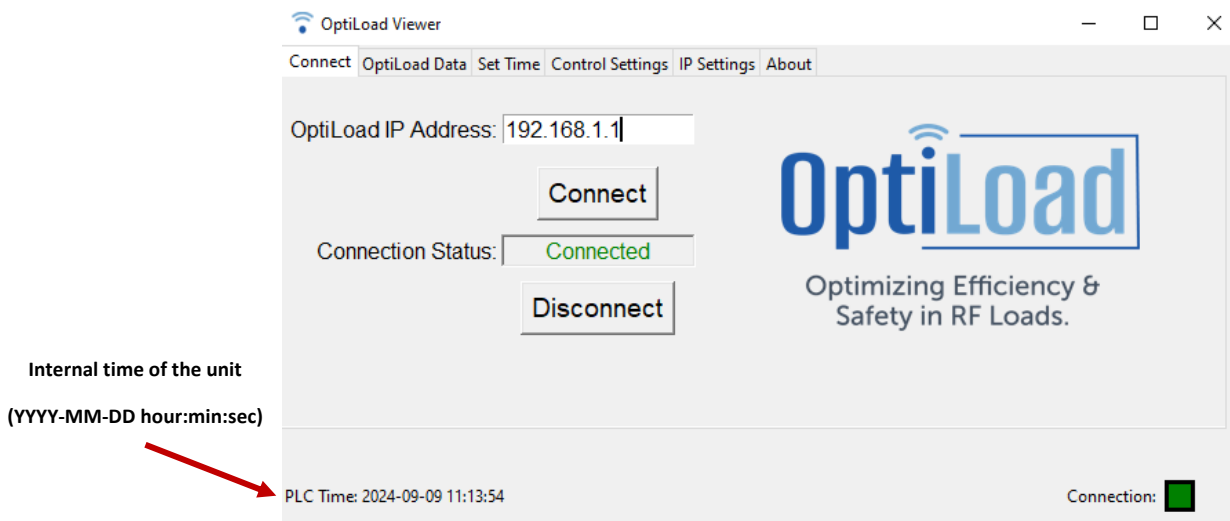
OptiLoad Viewer

Connect | OptiLoad Data | Set Time | Control Settings | IP Settings | About

OptiLoad IP Address: 192.168.1.1

Connect

Connection Status: Connected

Disconnect

OptiLoad

Optimizing Efficiency & Safety in RF Loads.

Internal time of the unit

(YYYY-MM-DD hour:min:sec)

PLC Time: 2024-09-09 11:13:54

Connection: